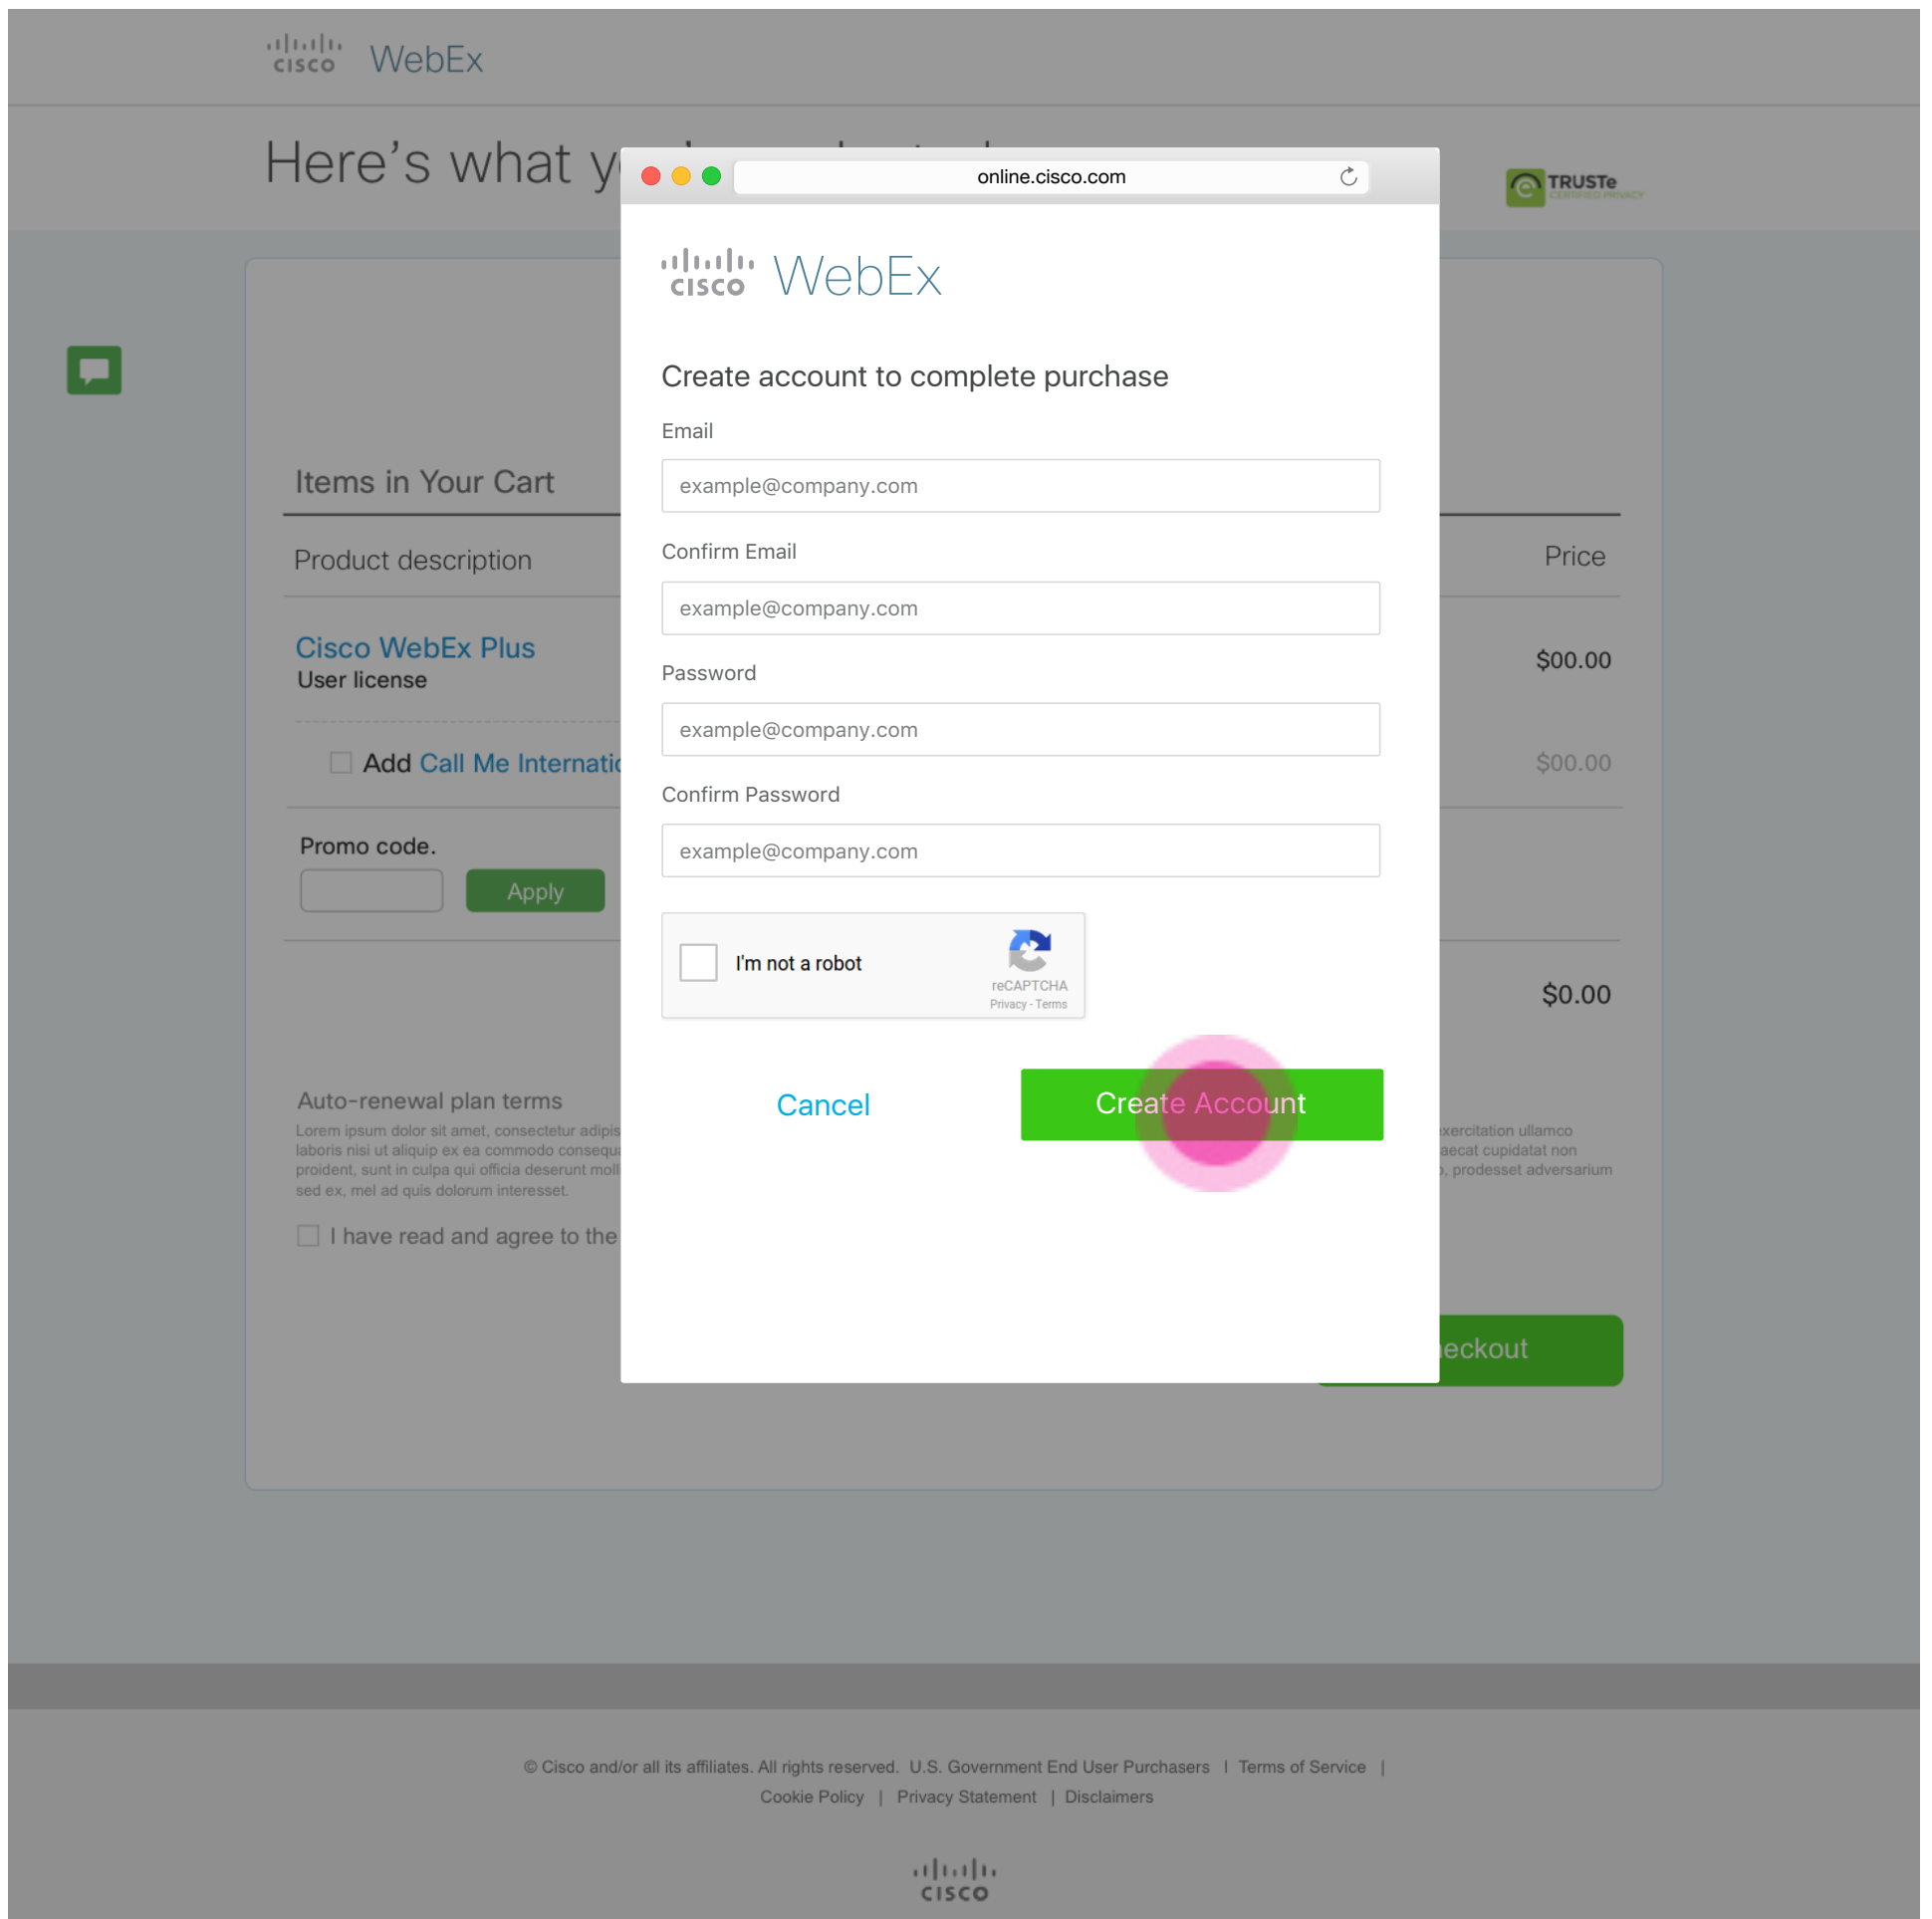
cisco WebEx

Here's what y

TRUSTe

online.cisco.com

cisco WebEx

Create account to complete purchase

Email

example@company.com

Confirm Email

example@company.com

Password

example@company.com

Confirm Password

example@company.com

I'm not a robot

reCAPTCHA
Privacy - Terms

Cancel

Create Account

Items in Your Cart

Product description

Price

Cisco WebEx Plus
User license

$00.00

Add Call Me Internati

$00.00

Promo code.

Apply

$0.00

Auto-renewal plan terms

Lorem ipsum dolor sit amet, consectetur adipis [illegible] xercitation ullamco laboris nisi ut aliquip ex ea commodo consequ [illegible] aecat cupidatat non proident, sunt in culpa qui officia deserunt moll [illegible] , prodesset adversarium sed ex, mel ad quis dolorum interesset.

I have read and agree to the

eckout

© Cisco and/or all its affiliates. All rights reserved. U.S. Government End User Purchasers | Terms of Service | Cookie Policy | Privacy Statement | Disclaimers

cisco